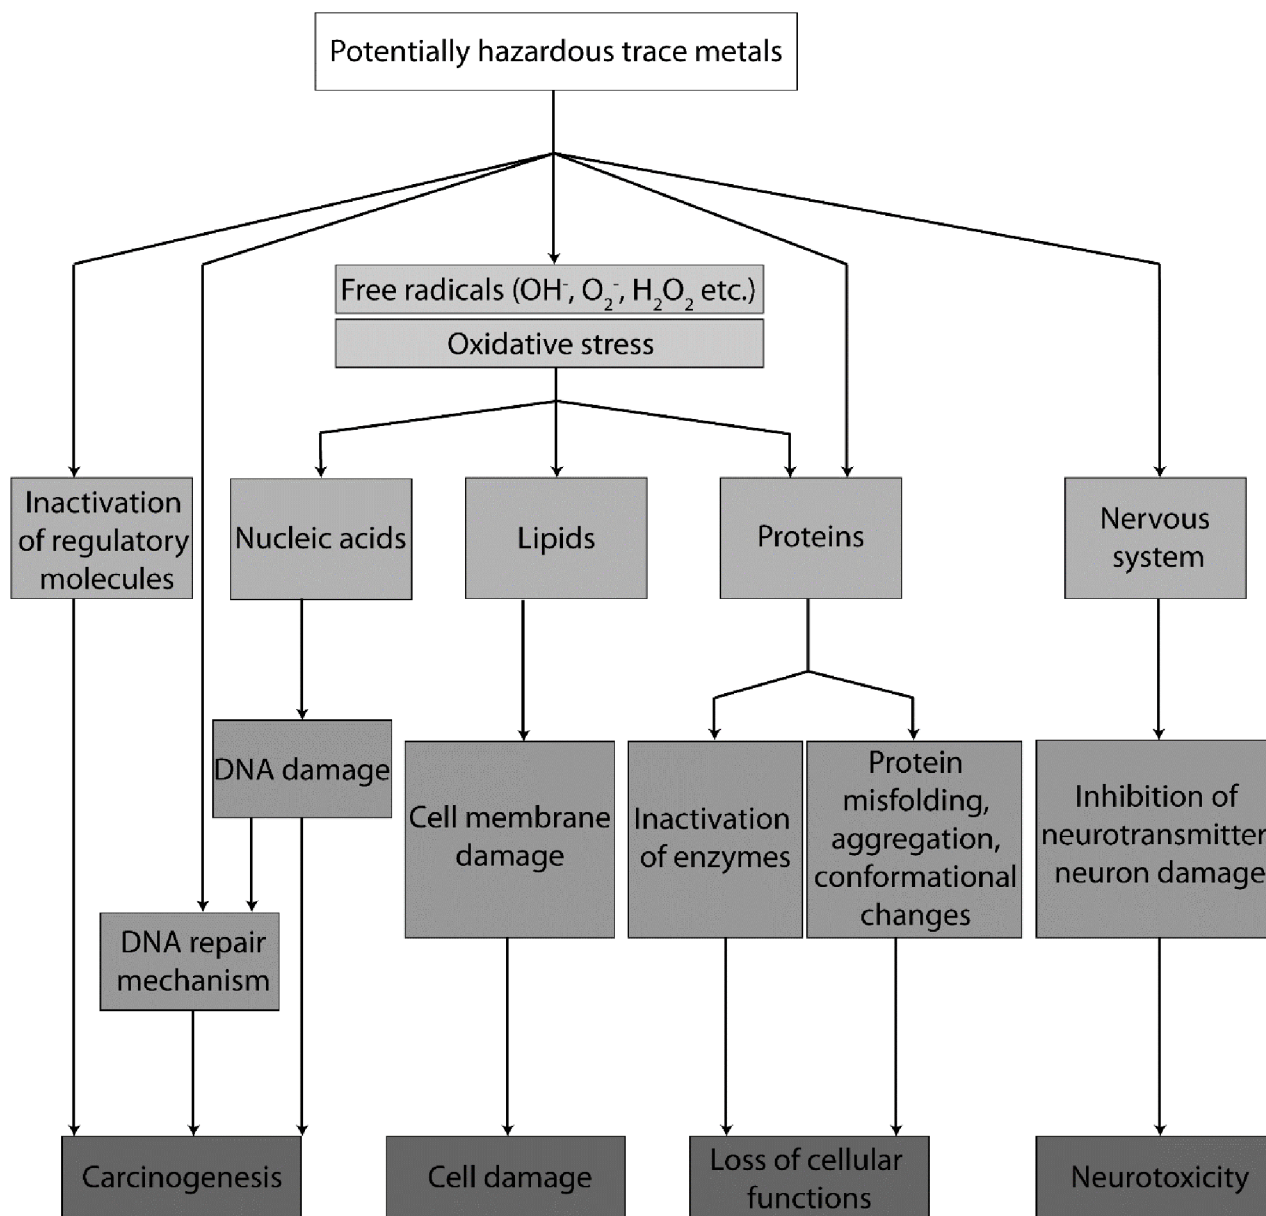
Potentially hazardous trace metals

Free radicals ($OH^-$, $O_2^-$, $H_2O_2$ etc.)

Oxidative stress

Inactivation of regulatory molecules

Nucleic acids

Lipids

Proteins

Nervous system

DNA damage

Cell membrane damage

Inactivation of enzymes

Protein misfolding, aggregation, conformational changes

Inhibition of neurotransmitter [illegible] neuron damage

DNA repair mechanism

Carcinogenesis

Cell damage

Loss of cellular functions

Neurotoxicity